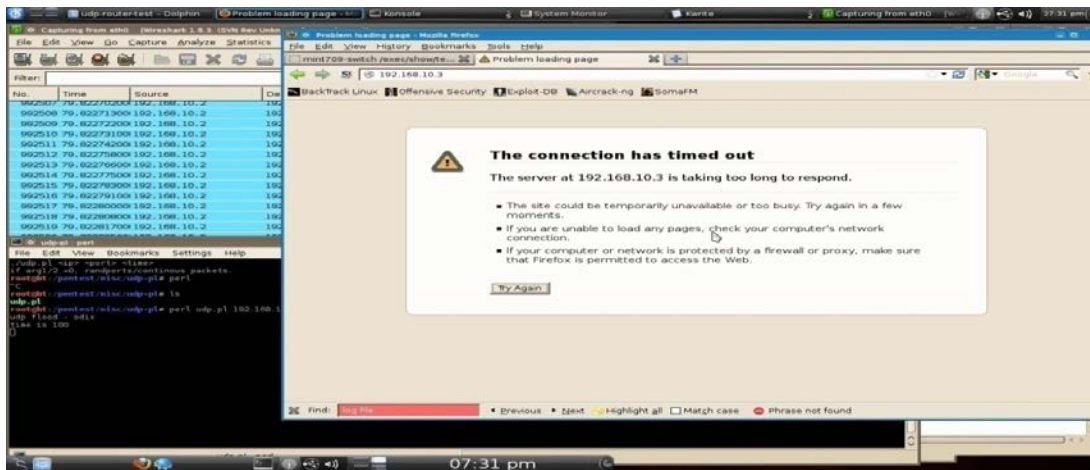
udp-router-test - Dolphin | Problem loading page - | Konsole | System Monitor | Kwrite | Capturing from eth0 | 07:31 pm

Capturing from eth0 [Wireshark 1.8.3 (SVN Rev Unkn

File Edit View Go Capture Analyze Statistics

Filter:

| No. | Time | Source | De |
|---|---|---|---|
| 992507 | 79.822702000 | 192.168.10.2 | 192 |
| 992508 | 79.822713000 | 192.168.10.2 | 192 |
| 992509 | 79.822722000 | 192.168.10.2 | 192 |
| 992510 | 79.822731000 | 192.168.10.2 | 192 |
| 992511 | 79.822742000 | 192.168.10.2 | 192 |
| 992512 | 79.822758000 | 192.168.10.2 | 192 |
| 992513 | 79.822766000 | 192.168.10.2 | 192 |
| 992514 | 79.822775000 | 192.168.10.2 | 192 |
| 992515 | 79.822783000 | 192.168.10.2 | 192 |
| 992516 | 79.822791000 | 192.168.10.2 | 192 |
| 992517 | 79.822800000 | 192.168.10.2 | 192 |
| 992518 | 79.822808000 | 192.168.10.2 | 192 |
| 992519 | 79.822817000 | 192.168.10.2 | 192 |

udp-pl : perl

File Edit View Bookmarks Settings Help

./udp.pl <ip> <port> <time>
if arg1/2 =0, randports/continous packets.
root@bt:~/pentest/misc/udp-pl# perl
^C
root@bt:~/pentest/misc/udp-pl# ls
udp.pl
root@bt:~/pentest/misc/udp-pl# perl udp.pl 192.168.1
udp flood - odix
time is 100

Problem loading page - Mozilla Firefox

File Edit View History Bookmarks Tools Help

mint709-switch /exec/show/te... | Problem loading page

192.168.10.3

Google

BackTrack Linux | Offensive Security | Exploit-DB | Aircrack-ng | SomaFM

The connection has timed out

The server at 192.168.10.3 is taking too long to respond.

• The site could be temporarily unavailable or too busy. Try again in a few moments.

• If you are unable to load any pages, check your computer's network connection.

• If your computer or network is protected by a firewall or proxy, make sure that Firefox is permitted to access the Web.

Try Again

Find: log file | Previous | Next | Highlight all | Match case | Phrase not found

07:31 pm